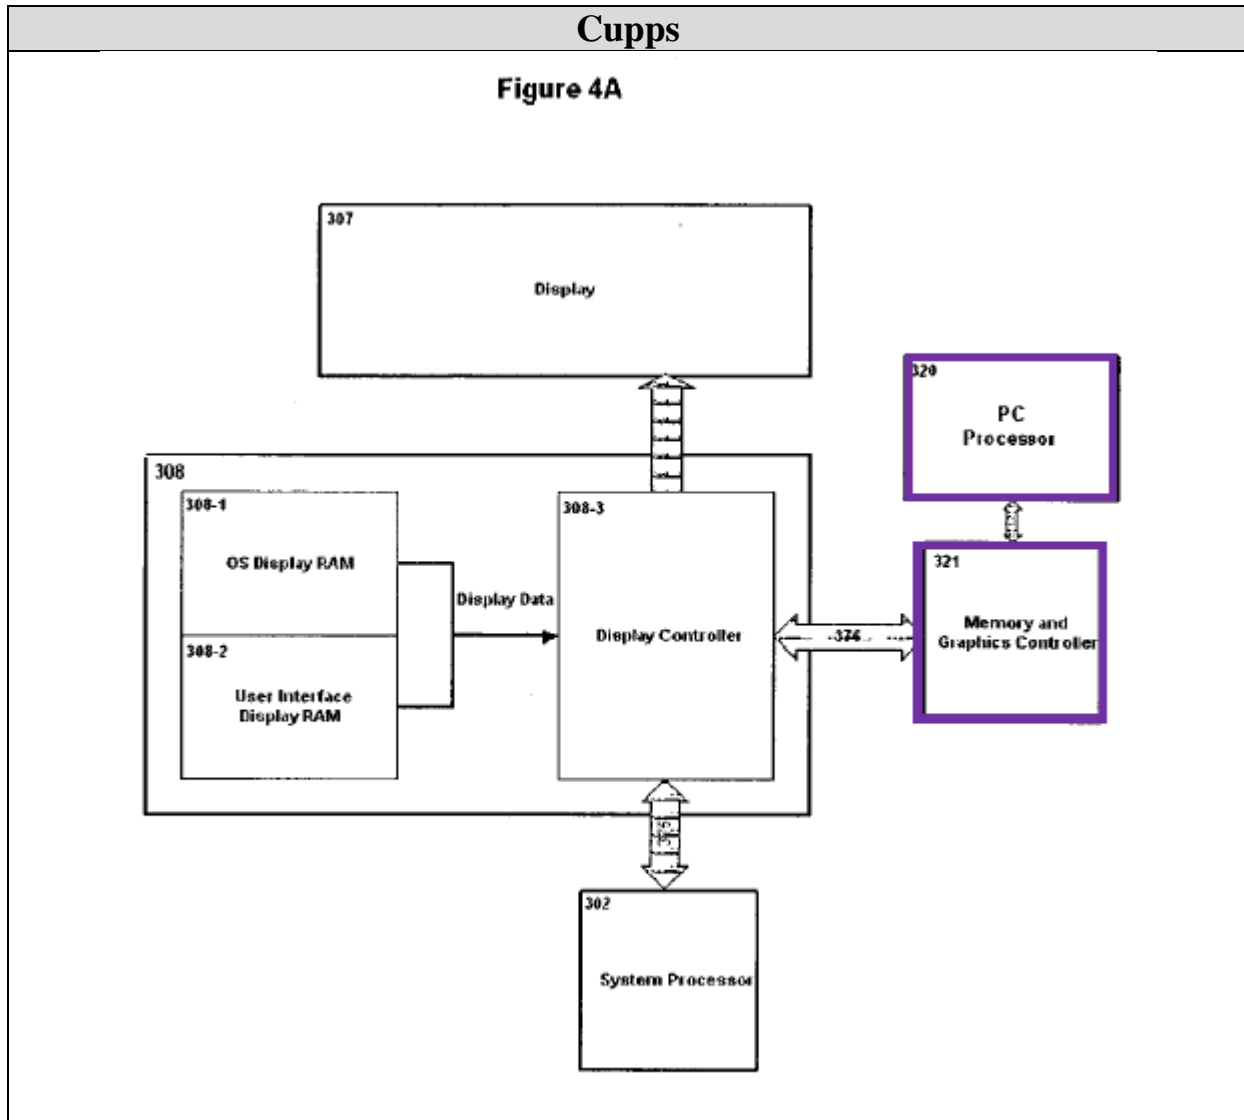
Cupps

Figure 4A

307

Display

320

PC
Processor

308

308-1

OS Display RAM

308-3

Display Data

Display Controller

308-2

User Interface
Display RAM

376

321

Memory and
Graphics Controller

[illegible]

302

System Processor